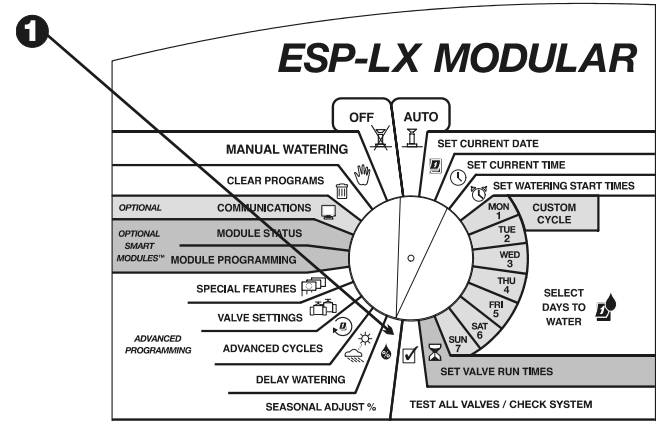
1

ESP-LX MODULAR

OFF

AUTO

MANUAL WATERING

SET CURRENT DATE

SET CURRENT TIME

CLEAR PROGRAMS

SET WATERING START TIMES

OPTIONAL

COMMUNICATIONS

MON 1

CUSTOM CYCLE

OPTIONAL SMART MODULES™

MODULE STATUS

TUE 2

MODULE PROGRAMMING

WED 3

THU 4

SPECIAL FEATURES

SELECT DAYS TO WATER

FRI 5

VALVE SETTINGS

SAT 6

ADVANCED PROGRAMMING

ADVANCED CYCLES

SUN 7

SET VALVE RUN TIMES

DELAY WATERING

SEASONAL ADJUST %

TEST ALL VALVES / CHECK SYSTEM